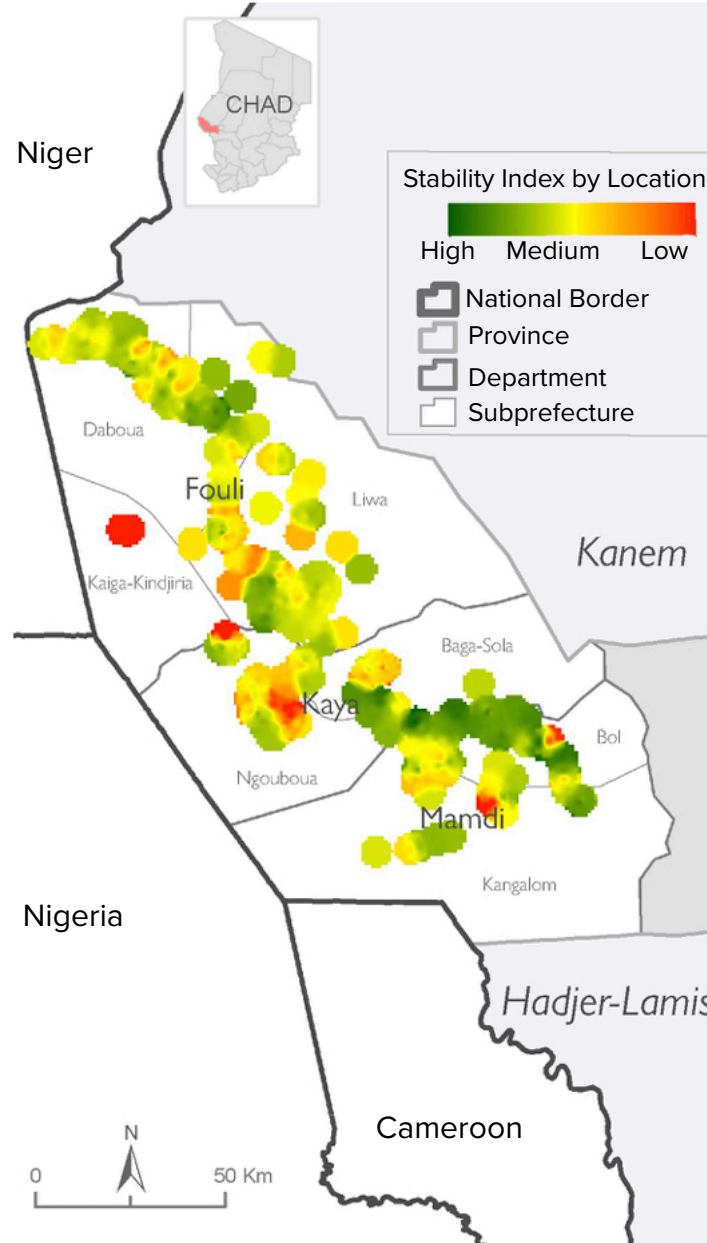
CHAD

Niger

Stability Index by Location
High Medium Low
National Border
Province
Department
Subprefecture

Daboua
Fouli
Liwa
Kaiga-Kindjiria
Kanem
Baga-Sola
Kaya
Bol
Ngouboua
Mamdi
Kangalom

Nigeria

Hadjer-Lamis

N
0 50 Km

Cameroon